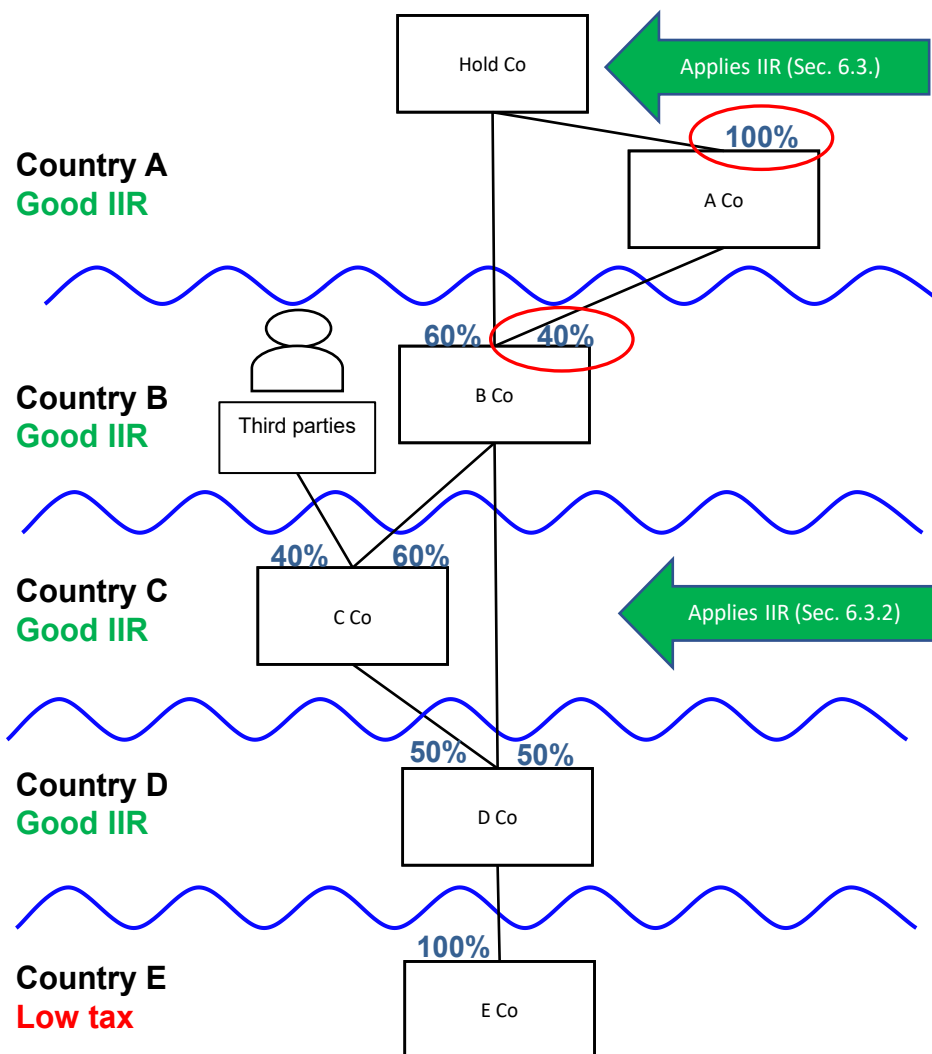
Hold Co

Applies IIR (Sec. 6.3.)

100%

Country A
Good IIR

A Co

60%

40%

Country B
Good IIR

Third parties

B Co

40%

60%

Country C
Good IIR

C Co

Applies IIR (Sec. 6.3.2)

50%

50%

Country D
Good IIR

D Co

100%

Country E
Low tax

E Co